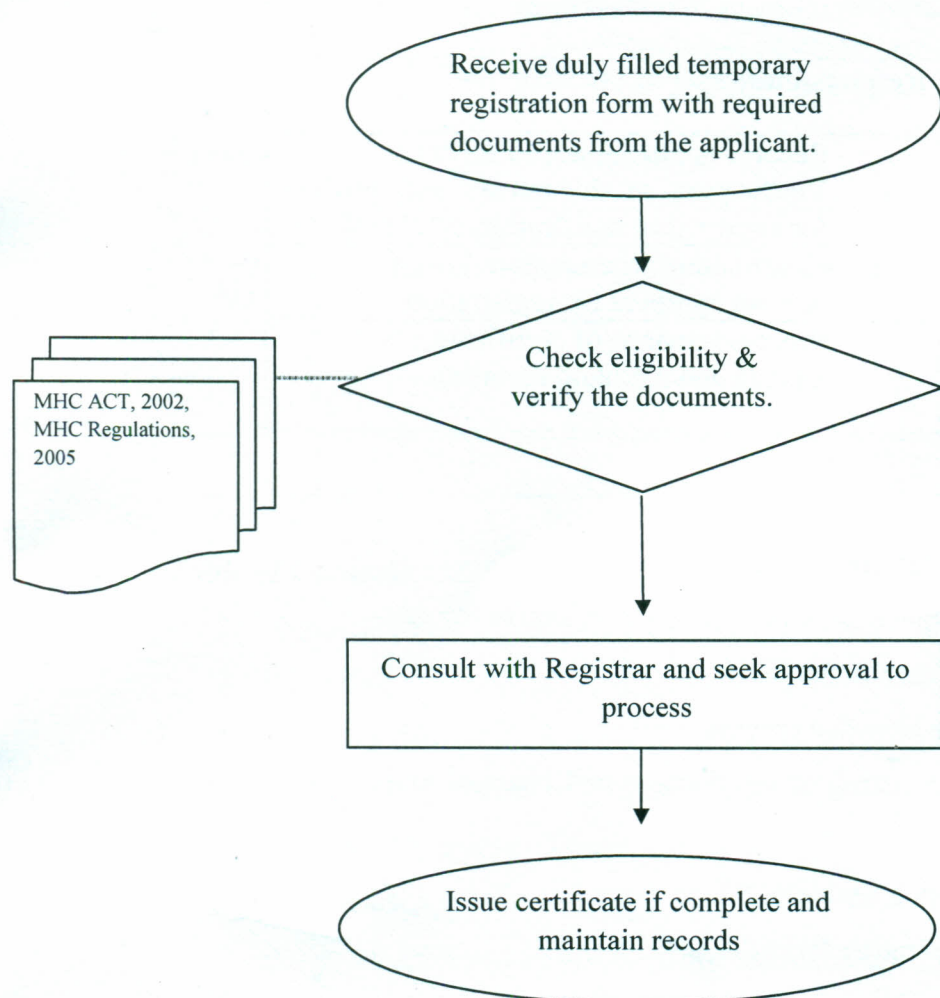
Receive duly filled temporary registration form with required documents from the applicant.

Check eligibility & verify the documents.

MHC ACT, 2002, MHC Regulations, 2005

Consult with Registrar and seek approval to process

Issue certificate if complete and maintain records